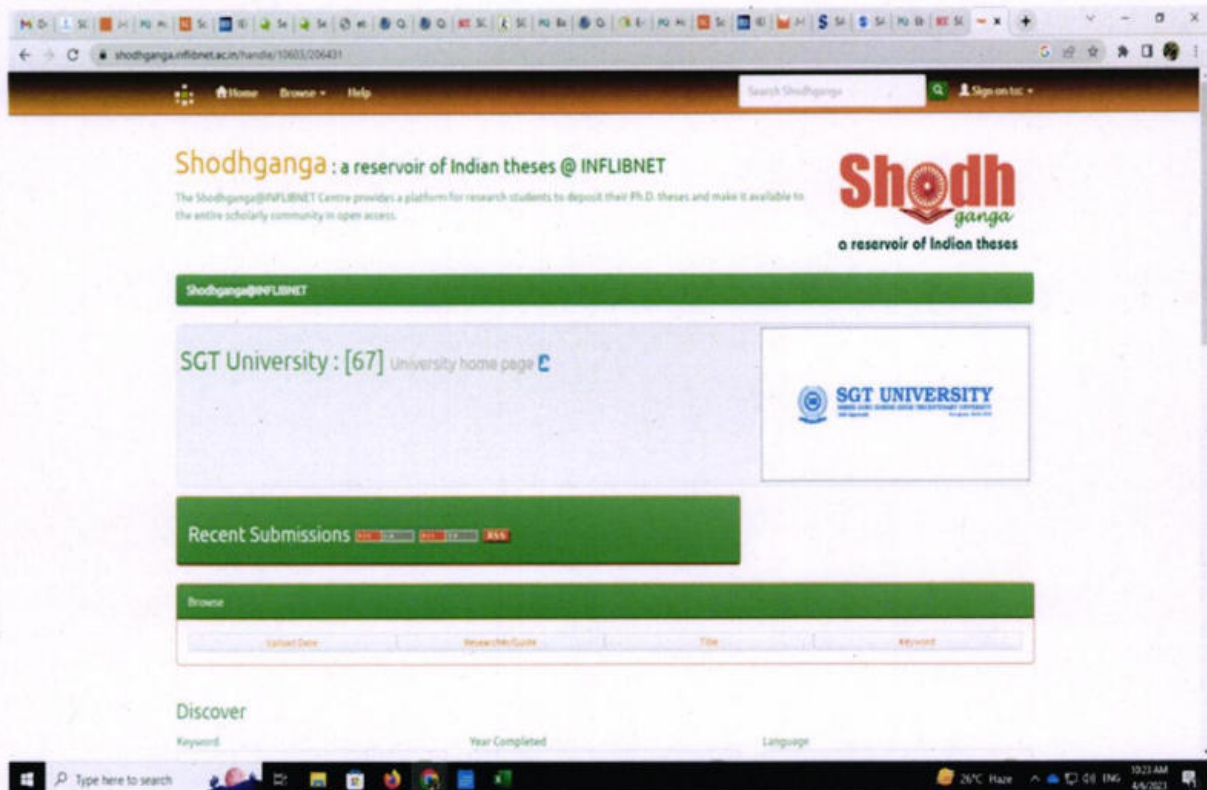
shodhganga.inflibnet.ac.in/handle/10603/206431

Home Browse Help

Search Shodhganga

Sign on to:

Shodhganga : a reservoir of Indian theses @ INFLIBNET

The Shodhganga@INFLIBNET Centre provides a platform for research students to deposit their Ph.D. theses and make it available to the entire scholarly community in open access.

Shodh ganga
a reservoir of Indian theses

Shodhganga@INFLIBNET

SGT University : [67] University home page

SGT UNIVERSITY

Recent Submissions RSS

Browse

| Upload Date | Researcher/Guide | Title | Keyword |
|---|---|---|---|

Discover

Keyword

Year Completed

Language

Type here to search

26°C Haze ENG 10:23 AM 4/6/2023